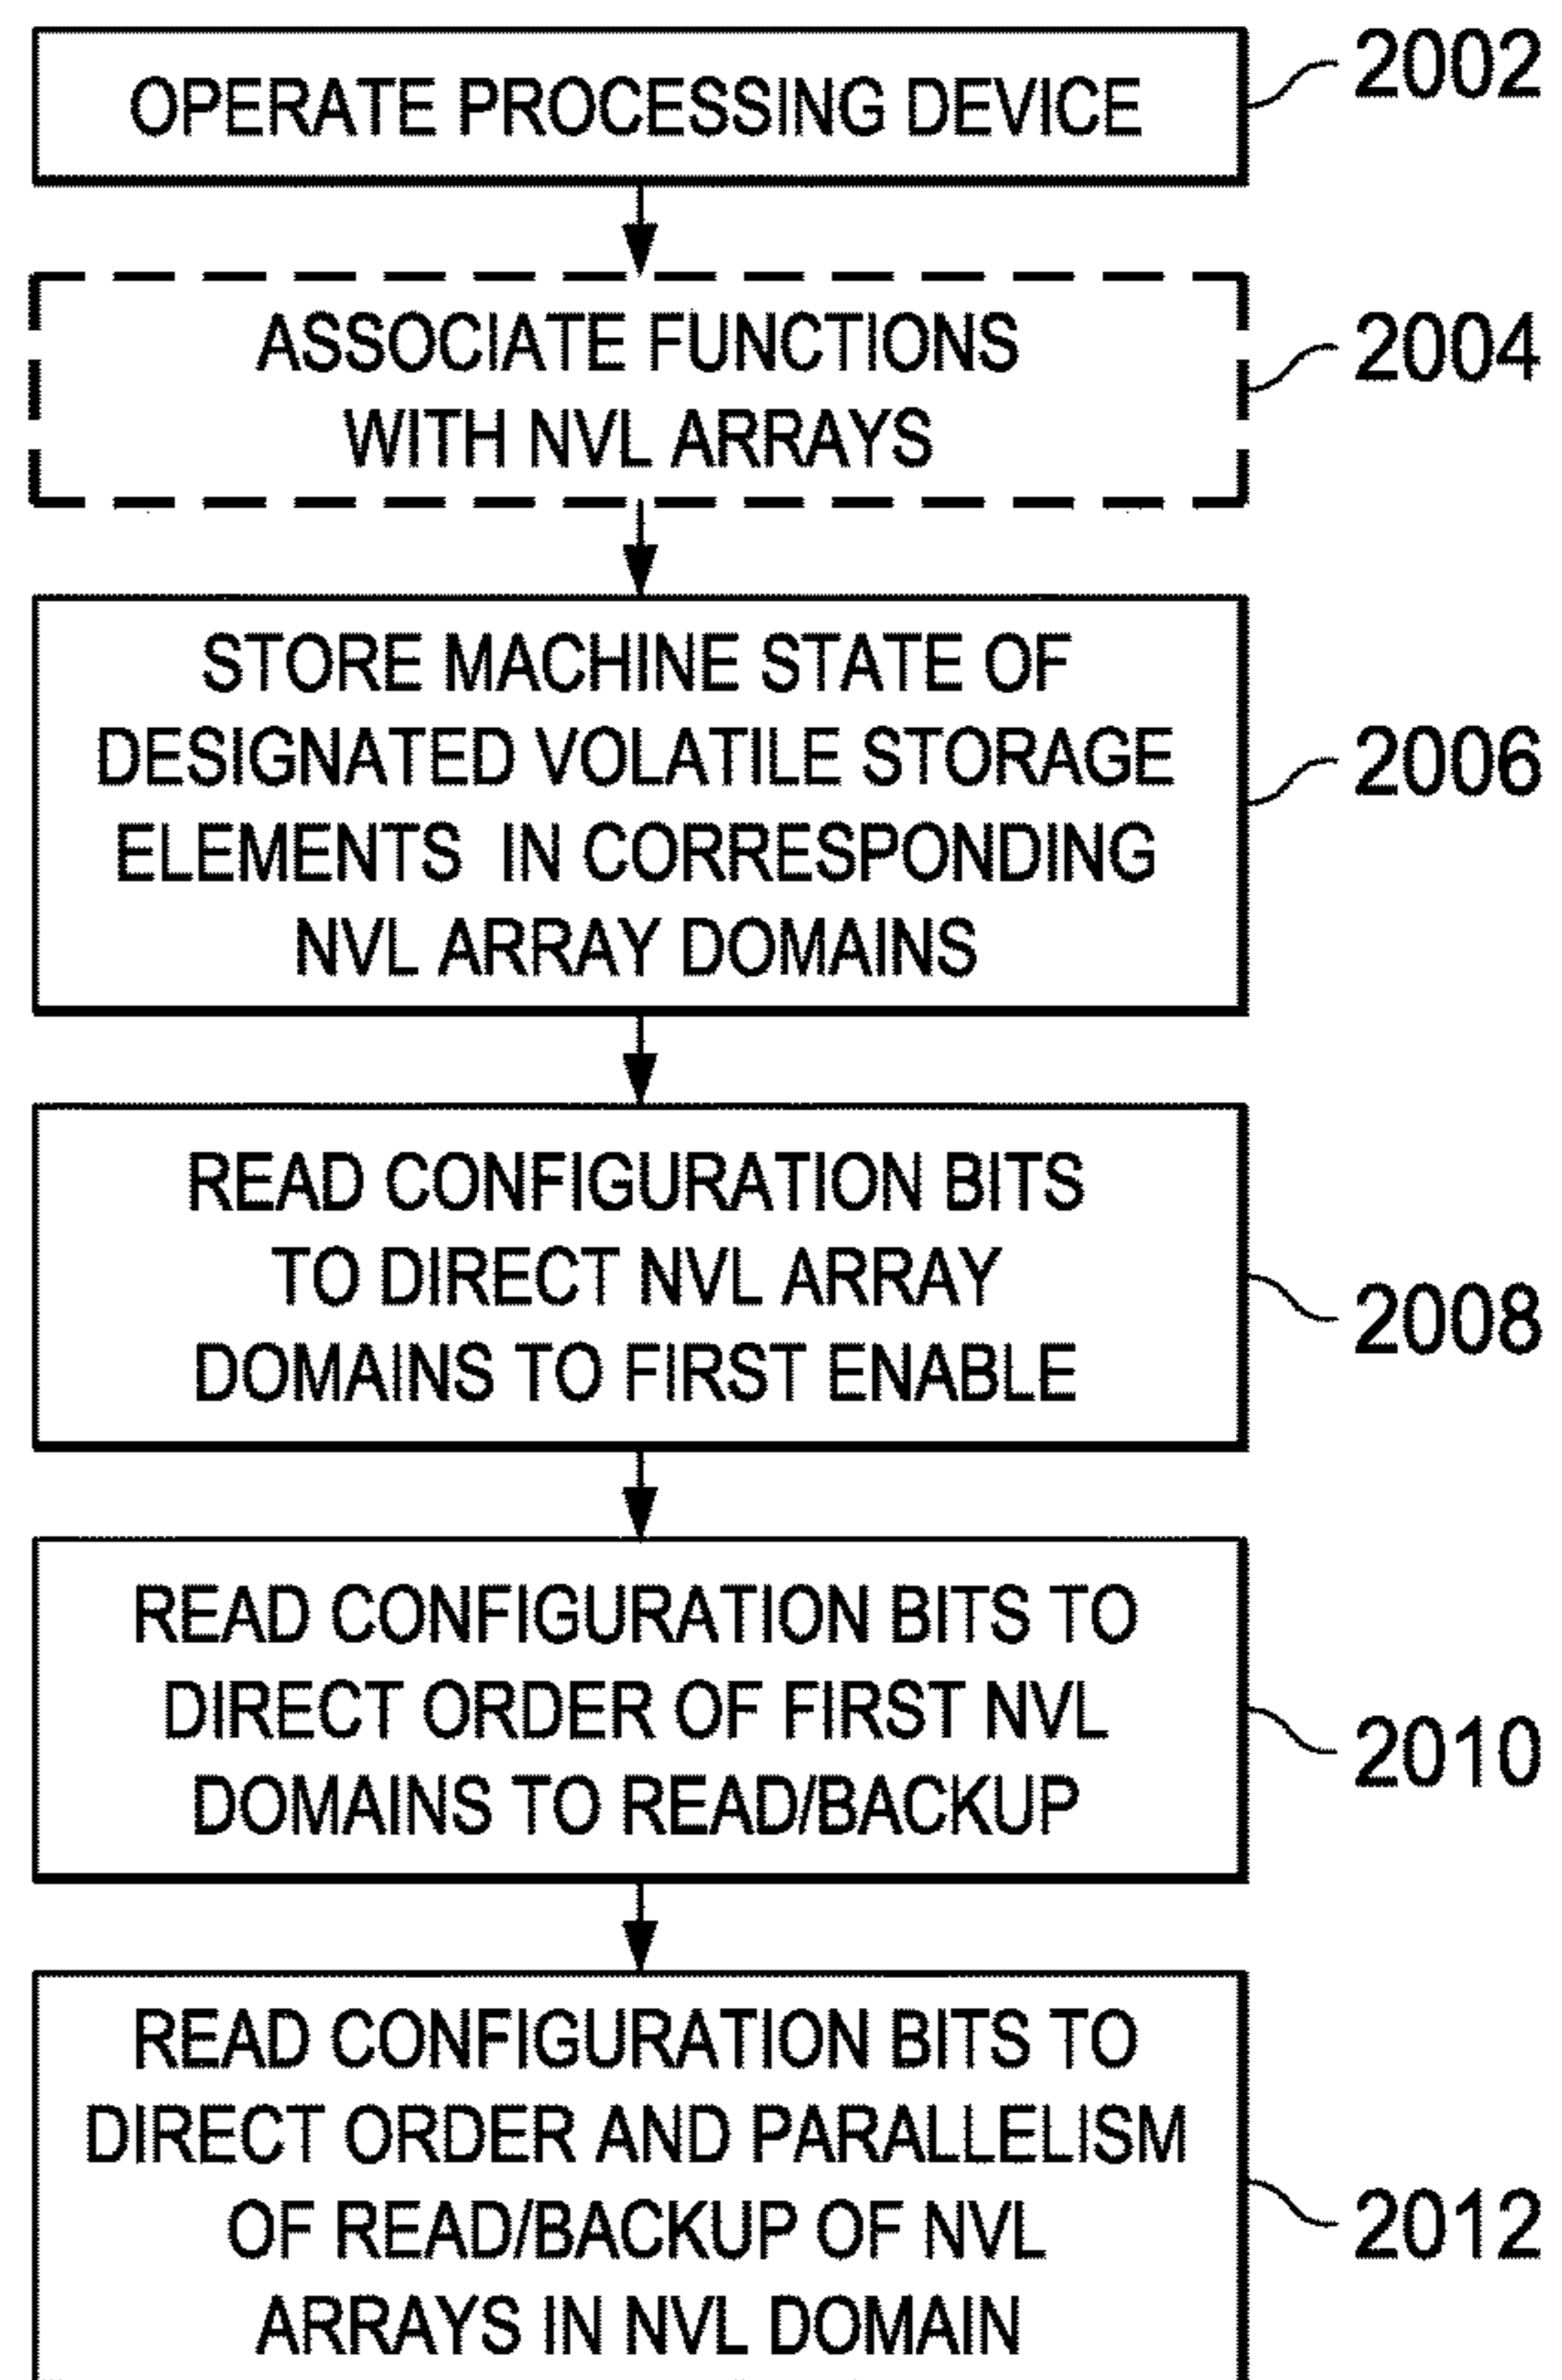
OPERATE PROCESSING DEVICE

2002

ASSOCIATE FUNCTIONS WITH NVL ARRAYS

2004

STORE MACHINE STATE OF DESIGNATED VOLATILE STORAGE ELEMENTS IN CORRESPONDING NVL ARRAY DOMAINS

2006

READ CONFIGURATION BITS TO DIRECT NVL ARRAY DOMAINS TO FIRST ENABLE

2008

READ CONFIGURATION BITS TO DIRECT ORDER OF FIRST NVL DOMAINS TO READ/BACKUP

2010

READ CONFIGURATION BITS TO DIRECT ORDER AND PARALLELISM OF READ/BACKUP OF NVL ARRAYS IN NVL DOMAIN

2012